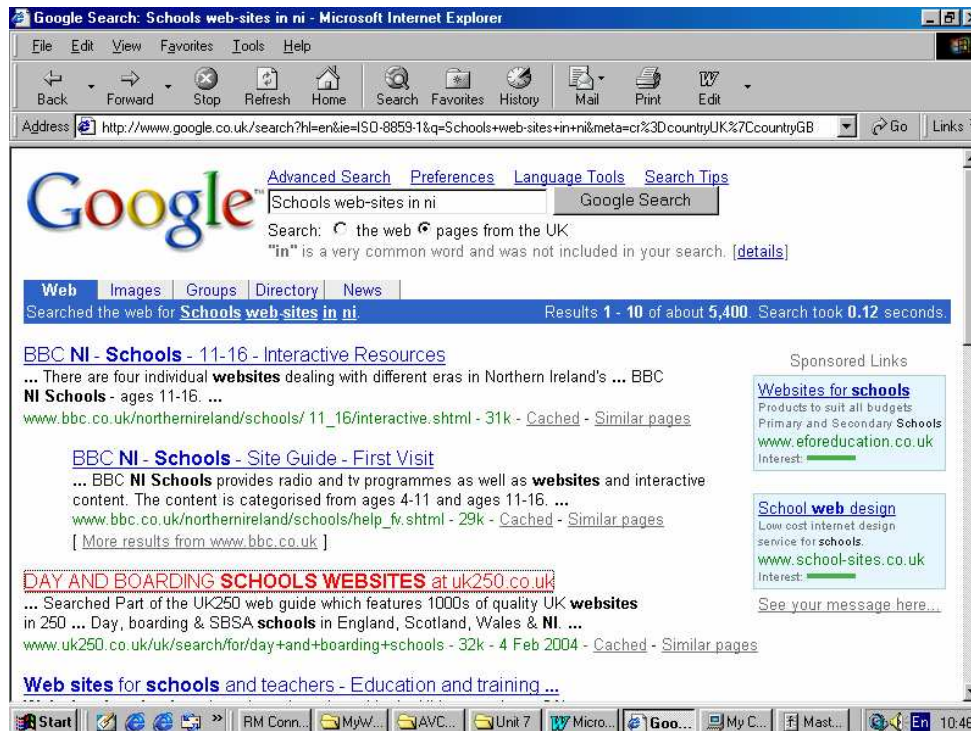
Google Search: Schools web-sites in ni - Microsoft Internet Explorer

File Edit View Favorites Tools Help

Back Forward Stop Refresh Home Search Favorites History Mail Print Edit

Address http://www.google.co.uk/search?hl=en&ie=ISO-8859-1&q=Schools+web-sites+in+ni&meta=cr%3DcountryUK%7CcountryGB Go Links

Google

Advanced Search Preferences Language Tools Search Tips

Schools web-sites in ni Google Search

Search: the web pages from the UK

"in" is a very common word and was not included in your search. [details]

Web Images Groups Directory News

Searched the web for Schools web-sites in ni. Results 1 - 10 of about 5,400. Search took 0.12 seconds.

BBC NI - Schools - 11-16 - Interactive Resources
... There are four individual websites dealing with different eras in Northern Ireland's ... BBC NI Schools - ages 11-16. ...
www.bbc.co.uk/northernireland/schools/ 11_16/interactive.shtml - 31k - Cached - Similar pages

BBC NI - Schools - Site Guide - First Visit
... BBC NI Schools provides radio and tv programmes as well as websites and interactive content. The content is categorised from ages 4-11 and ages 11-16. ...
www.bbc.co.uk/northernireland/schools/help_fv.shtml - 29k - Cached - Similar pages
[ More results from www.bbc.co.uk ]

DAY AND BOARDING SCHOOLS WEBSITES at uk250.co.uk
... Searched Part of the UK250 web guide which features 1000s of quality UK websites in 250 ... Day, boarding & SBSA schools in England, Scotland, Wales & NI. ...
www.uk250.co.uk/uk/search/for/day+and+boarding+schools - 32k - 4 Feb 2004 - Cached - Similar pages

Web sites for schools and teachers - Education and training ...

Sponsored Links

Websites for schools
Products to suit all budgets
Primary and Secondary Schools
www.eforeducation.co.uk
Interest:

School web design
Low cost internet design service for schools.
www.school-sites.co.uk
Interest:

See your message here...

Start RM Conn... MyW... AVC... Unit 7 Micro... Goo... My C... Mast... En 10:46